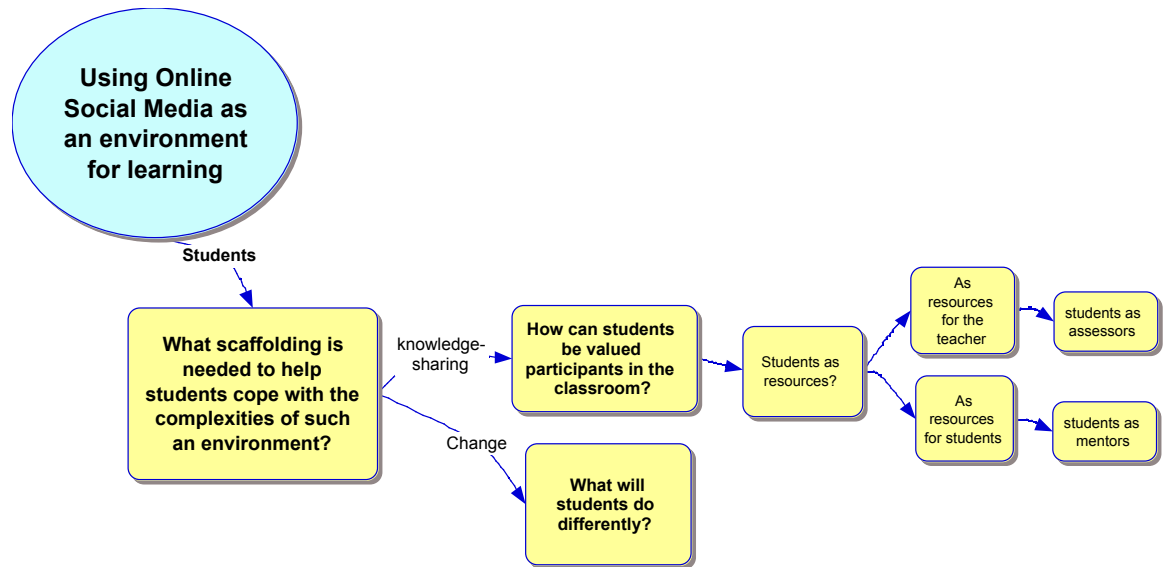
Using Online Social Media as an environment for learning

Students

What scaffolding is needed to help students cope with the complexities of such an environment?

knowledge-sharing

How can students be valued participants in the classroom?

Students as resources?

As resources for the teacher

students as assessors

As resources for students

students as mentors

Change

What will students do differently?